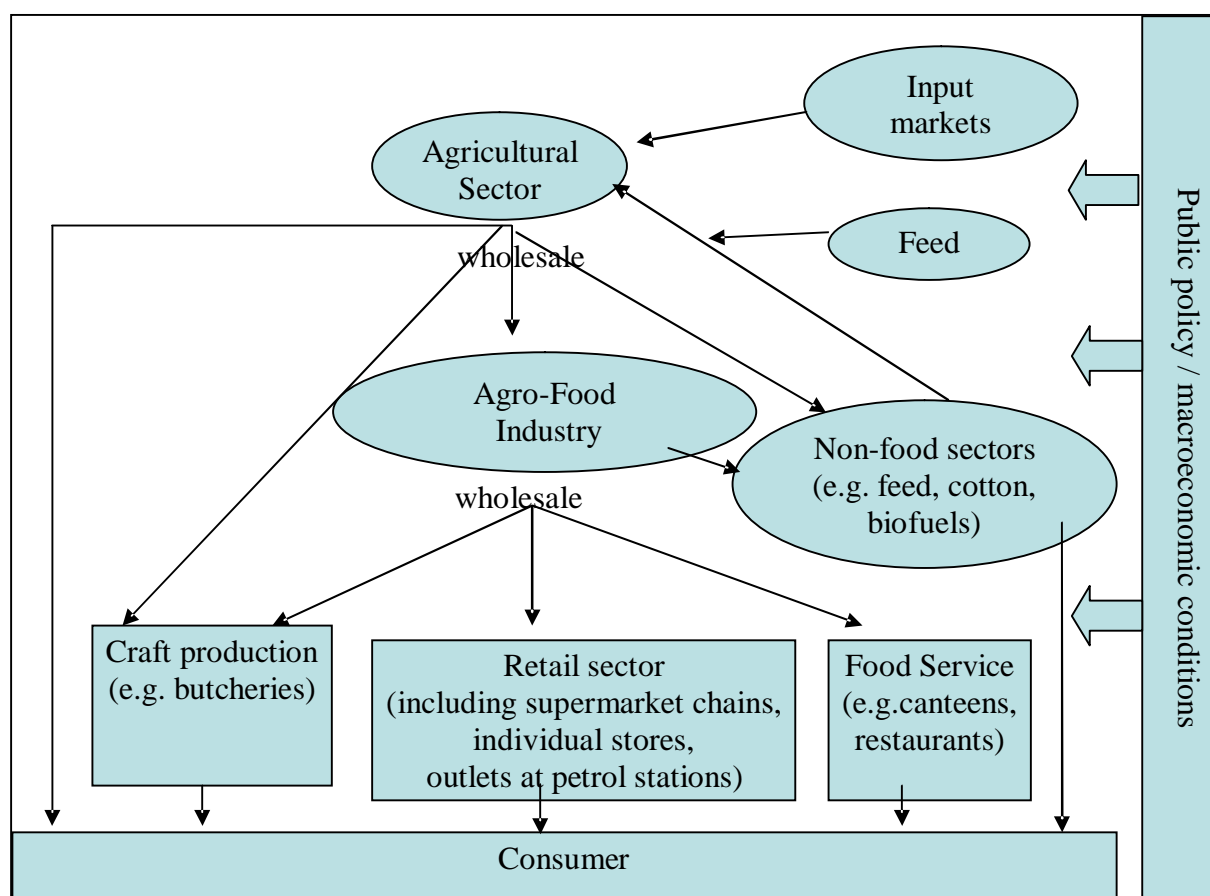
Input markets

Agricultural Sector

Feed

wholesale

Agro-Food Industry

Non-food sectors (e.g. feed, cotton, biofuels)

wholesale

Craft production (e.g. butcheries)

Retail sector (including supermarket chains, individual stores, outlets at petrol stations)

Food Service (e.g.canteens, restaurants)

Consumer

Public policy / macroeconomic conditions